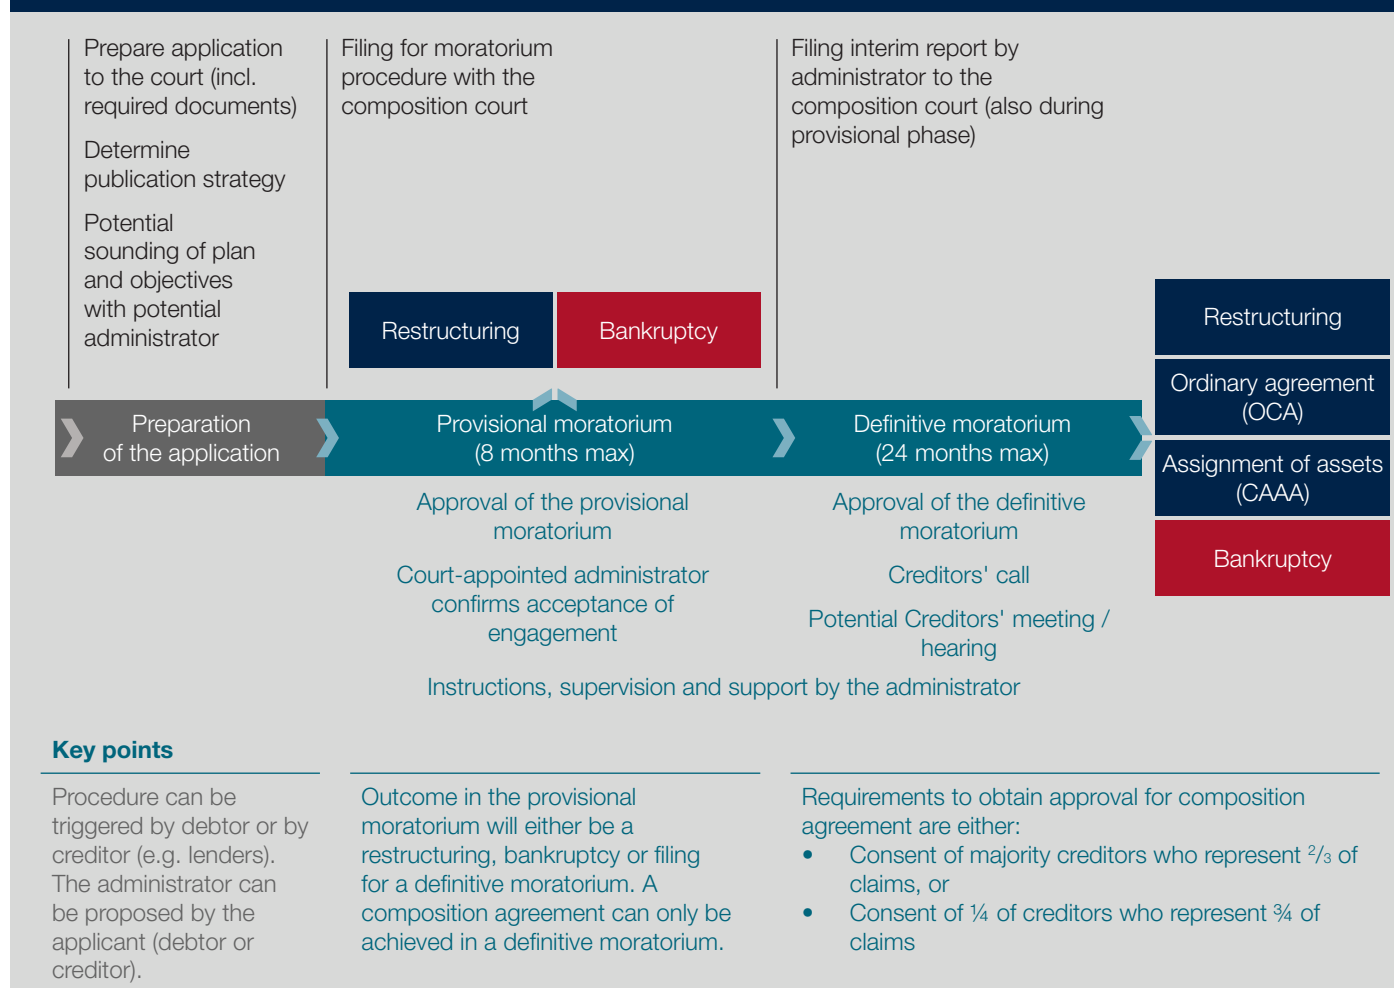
Prepare application to the court (incl. required documents)

Determine publication strategy

Potential sounding of plan and objectives with potential administrator

Filing for moratorium procedure with the composition court

Filing interim report by administrator to the composition court (also during provisional phase)

Restructuring

Bankruptcy

Restructuring

Ordinary agreement (OCA)

Assignment of assets (CAAA)

Bankruptcy

Preparation of the application

Provisional moratorium (8 months max)

Definitive moratorium (24 months max)

Approval of the provisional moratorium

Court-appointed administrator confirms acceptance of engagement

Approval of the definitive moratorium

Creditors' call

Potential Creditors' meeting / hearing

Instructions, supervision and support by the administrator

Key points

Procedure can be triggered by debtor or by creditor (e.g. lenders). The administrator can be proposed by the applicant (debtor or creditor).

Outcome in the provisional moratorium will either be a restructuring, bankruptcy or filing for a definitive moratorium. A composition agreement can only be achieved in a definitive moratorium.

Requirements to obtain approval for composition agreement are either:
• Consent of majority creditors who represent $\frac{2}{3}$ of claims, or
• Consent of ¼ of creditors who represent ¾ of claims